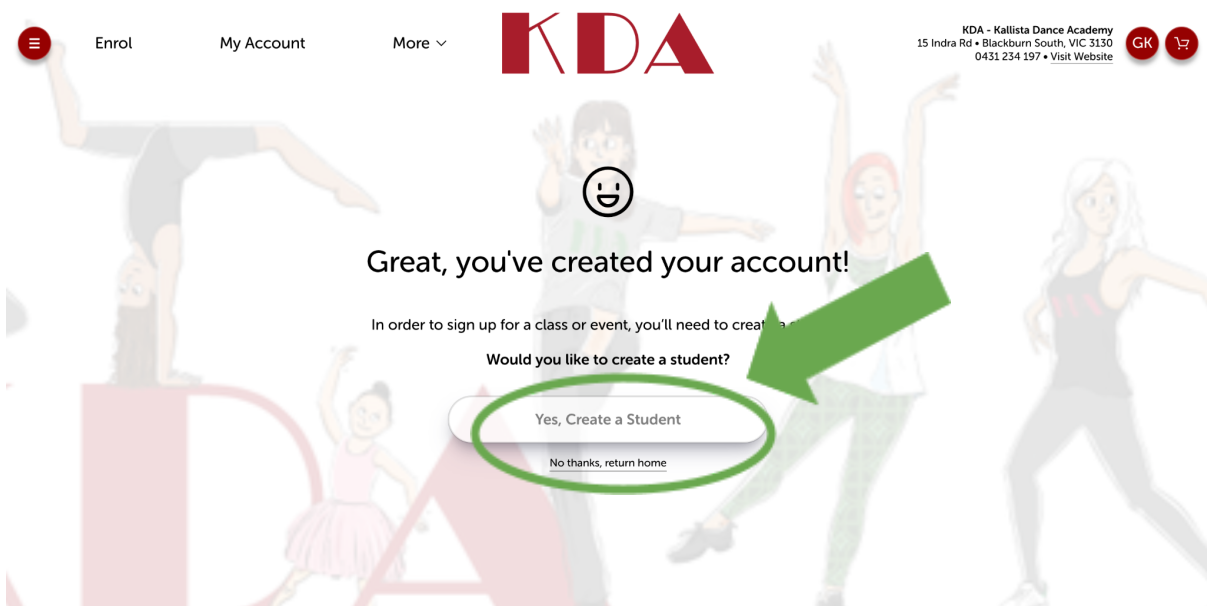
Enrol
My Account
More

KDA

KDA - Kallista Dance Academy
15 Indra Rd • Blackburn South, VIC 3130
0431 234 197 • Visit Website

GK

Great, you've created your account!

In order to sign up for a class or event, you'll need to creat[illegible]

Would you like to create a student?

Yes, Create a Student

No thanks, return home